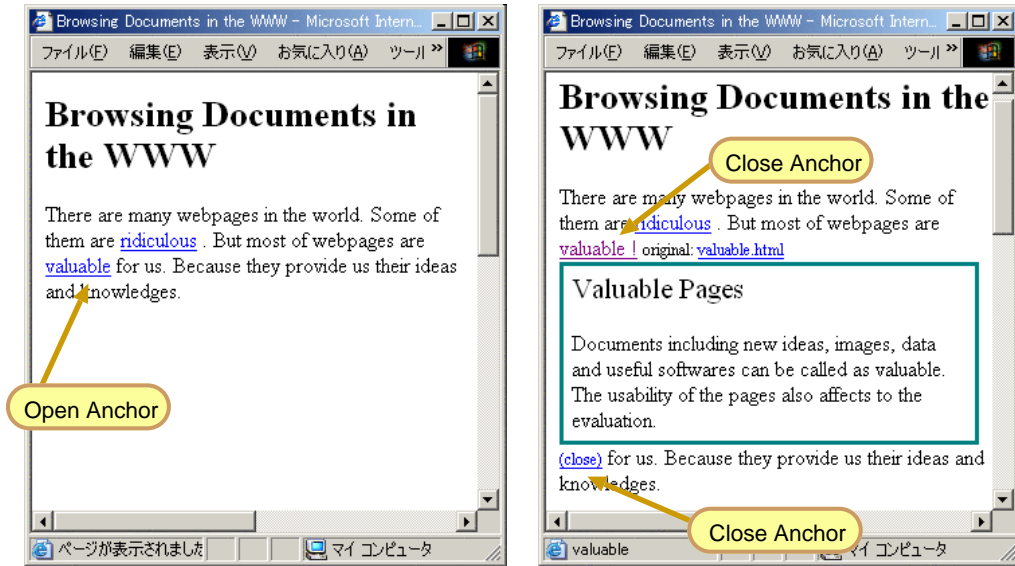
Browsing Documents in the WWW - Microsoft Intern...

ファイル(F) 編集(E) 表示(V) お気に入り(A) ツール

# Browsing Documents in the WWW

There are many webpages in the world. Some of them are ridiculous . But most of webpages are valuable for us. Because they provide us their ideas and knowledges.

Open Anchor

ページが表示されました

マイ コンピュータ

Browsing Documents in the WWW - Microsoft Intern...

ファイル(F) 編集(E) 表示(V) お気に入り(A) ツール

# Browsing Documents in the WWW

Close Anchor

There are many webpages in the world. Some of them are ridiculous . But most of webpages are valuable ! original: valuable.html

Valuable Pages

Documents including new ideas, images, data and useful softwares can be called as valuable. The usability of the pages also affects to the evaluation.

(close) for us. Because they provide us their ideas and knowledges.

Close Anchor

valuable

マイ コンピュータ